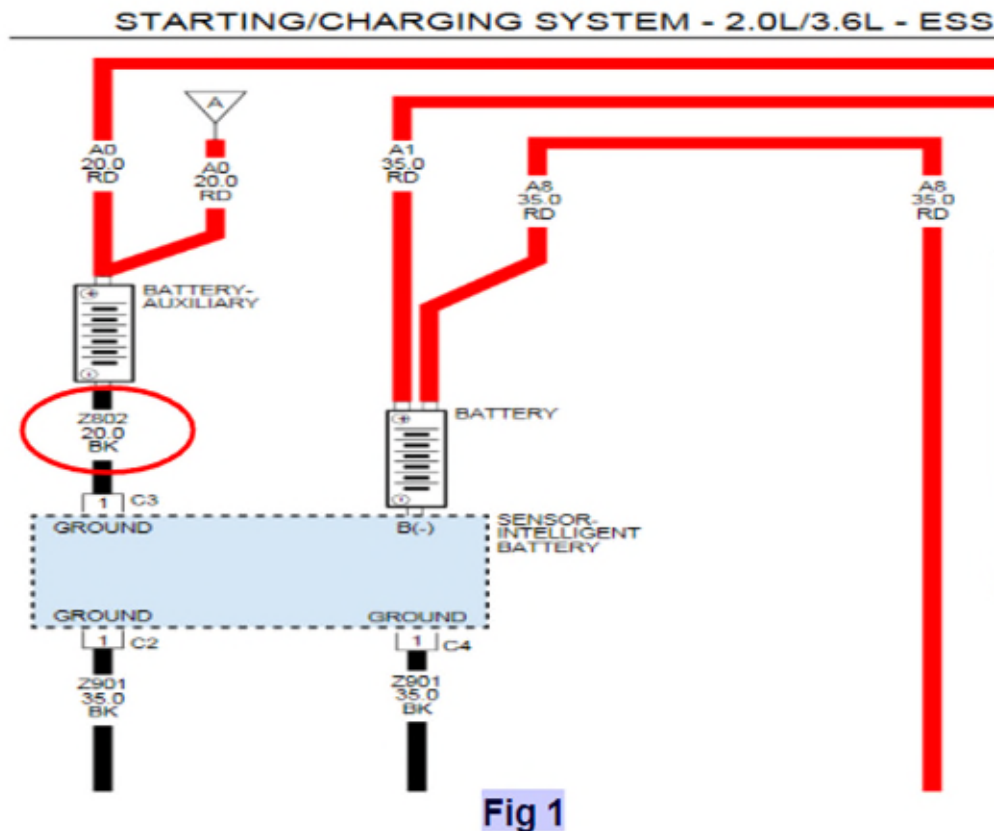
STARTING/CHARGING SYSTEM - 2.0L/3.6L - ESS

A

A0
20.0
RD

A0
20.0
RD

A1
35.0
RD

A8
35.0
RD

A8
35.0
RD

BATTERY-AUXILIARY

BATTERY

Z802
20.0
BK

1 C3

GROUND

B(-)

SENSOR-INTELLIGENT BATTERY

GROUND

GROUND

1 C2

1 C4

Z901
35.0
BK

Z901
35.0
BK

Fig 1